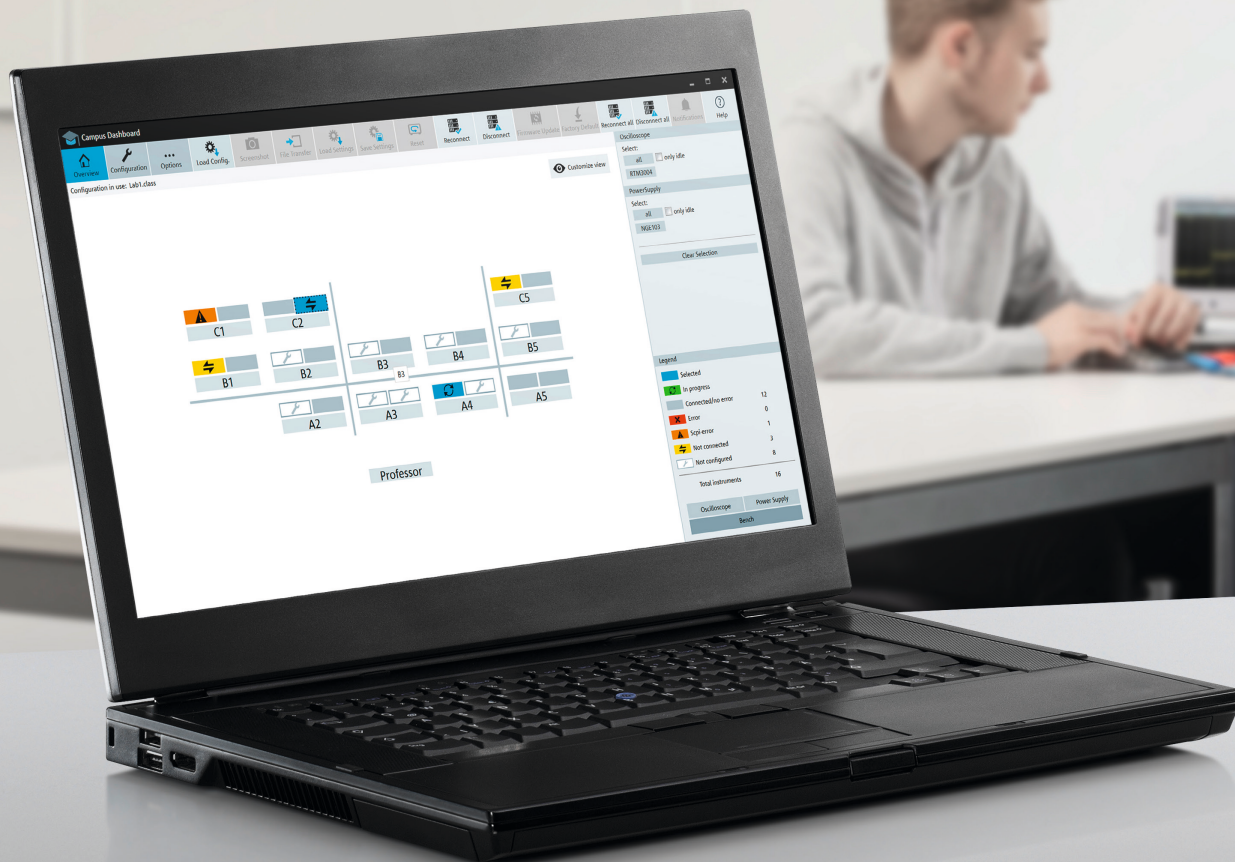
Campus Dashboard

Overview Configuration Options Load Config. Screenshot File Transfer Load Settings Save Settings Reset Reconnect Disconnect Firmware Update Factory Default Reconnect all Disconnect all Notifications Help

Configuration in use: Lab1.class

Customize view

C1 C2 C5
B1 B2 B3 B4 B5
B3
A2 A3 A4 A5

Professor

Oscilloscope
Select:
all only idle
RTM3004

PowerSupply
Select:
all only idle
NGE103

Clear Selection

Legend
Selected
In progress
Connected/no error 12
Error 0
Scpi-error 1
Not connected 3
Not configured 8
Total instruments 16

Oscilloscope Power Supply
Bench